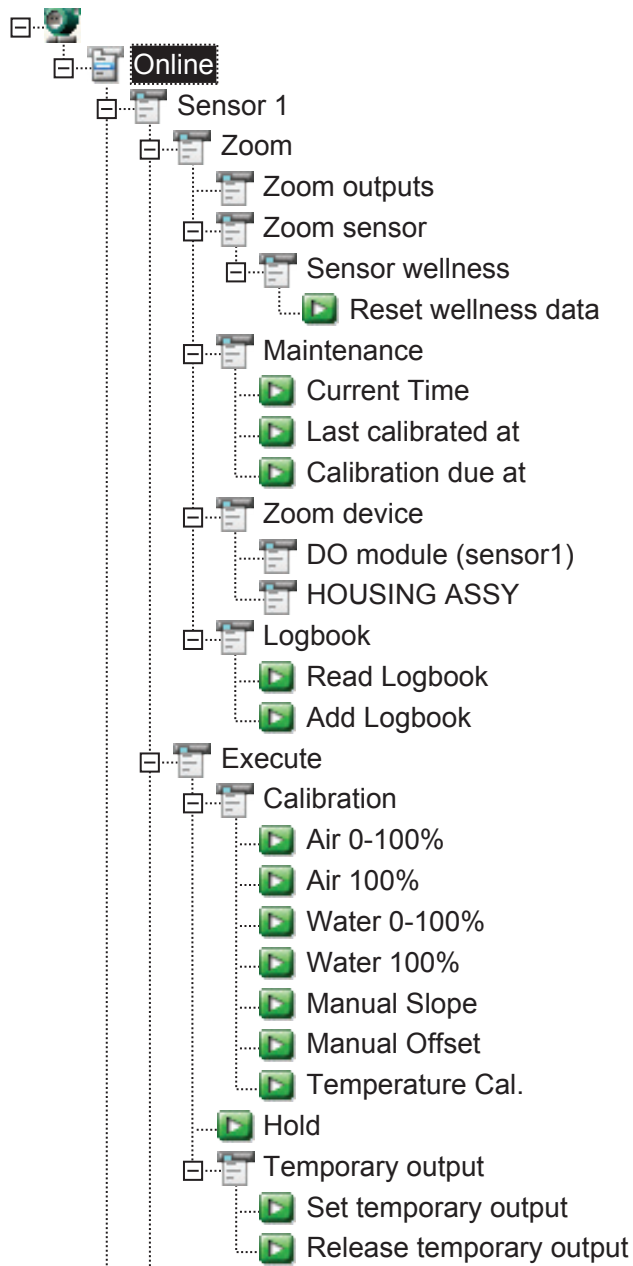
Online
Sensor 1
Zoom
Zoom outputs
Zoom sensor
Sensor wellness
Reset wellness data
Maintenance
Current Time
Last calibrated at
Calibration due at
Zoom device
DO module (sensor1)
HOUSING ASSY
Logbook
Read Logbook
Add Logbook
Execute
Calibration
Air 0-100%
Air 100%
Water 0-100%
Water 100%
Manual Slope
Manual Offset
Temperature Cal.
Hold
Temporary output
Set temporary output
Release temporary output